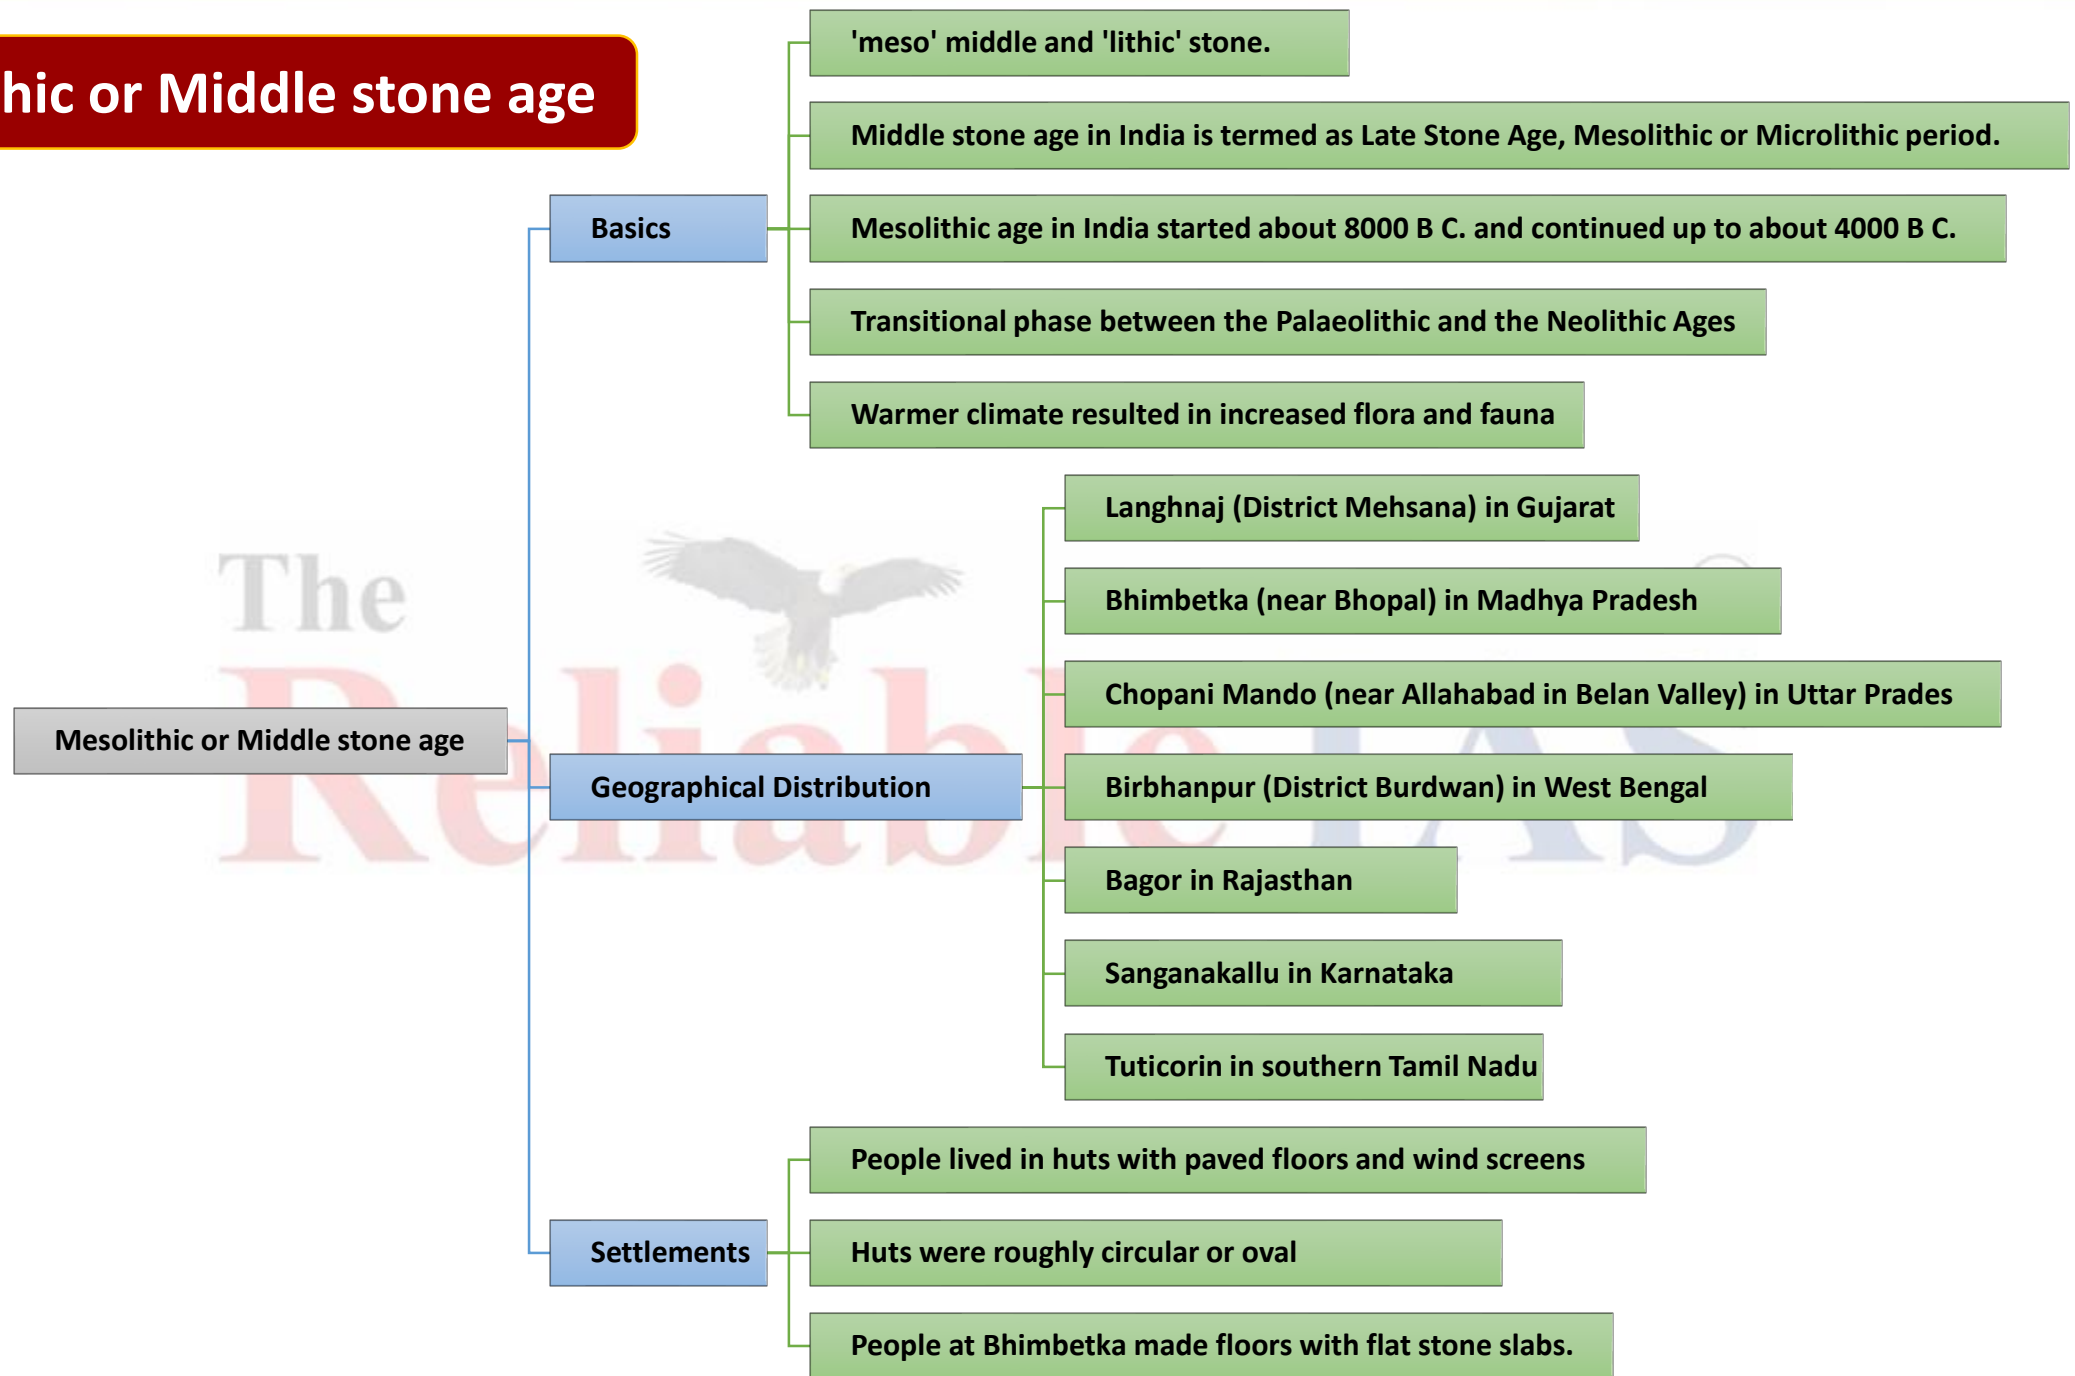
hic or Middle stone age

'meso' middle and 'lithic' stone.

Middle stone age in India is termed as Late Stone Age, Mesolithic or Microlithic period.

Basics

Mesolithic age in India started about 8000 B C. and continued up to about 4000 B C.

Transitional phase between the Palaeolithic and the Neolithic Ages

Warmer climate resulted in increased flora and fauna

Langhnaj (District Mehsana) in Gujarat

The Reliable IAS

Bhimbetka (near Bhopal) in Madhya Pradesh

Chopani Mando (near Allahabad in Belan Valley) in Uttar Prades

Mesolithic or Middle stone age

Geographical Distribution

Birbhanpur (District Burdwan) in West Bengal

Bagor in Rajasthan

Sanganakallu in Karnataka

Tuticorin in southern Tamil Nadu

People lived in huts with paved floors and wind screens

Settlements

Huts were roughly circular or oval

People at Bhimbetka made floors with flat stone slabs.